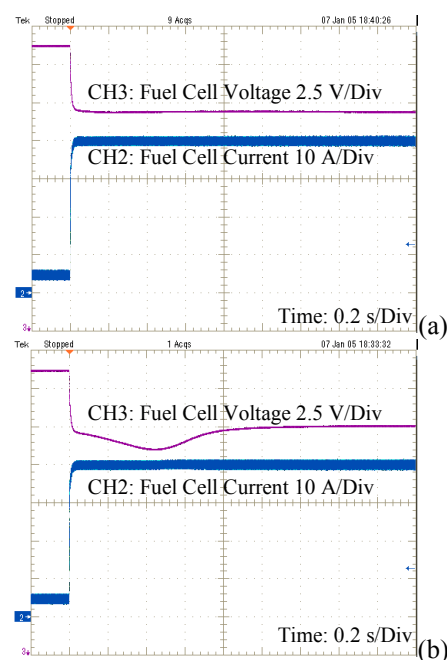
Tek Stopped 9 Acqs 07 Jan 05 18:40:26

CH3: Fuel Cell Voltage 2.5 V/Div

CH2: Fuel Cell Current 10 A/Div

2

3

Time: 0.2 s/Div

(a)

Tek Stopped 1 Acqs 07 Jan 05 18:33:32

CH3: Fuel Cell Voltage 2.5 V/Div

CH2: Fuel Cell Current 10 A/Div

2

3

Time: 0.2 s/Div

(b)